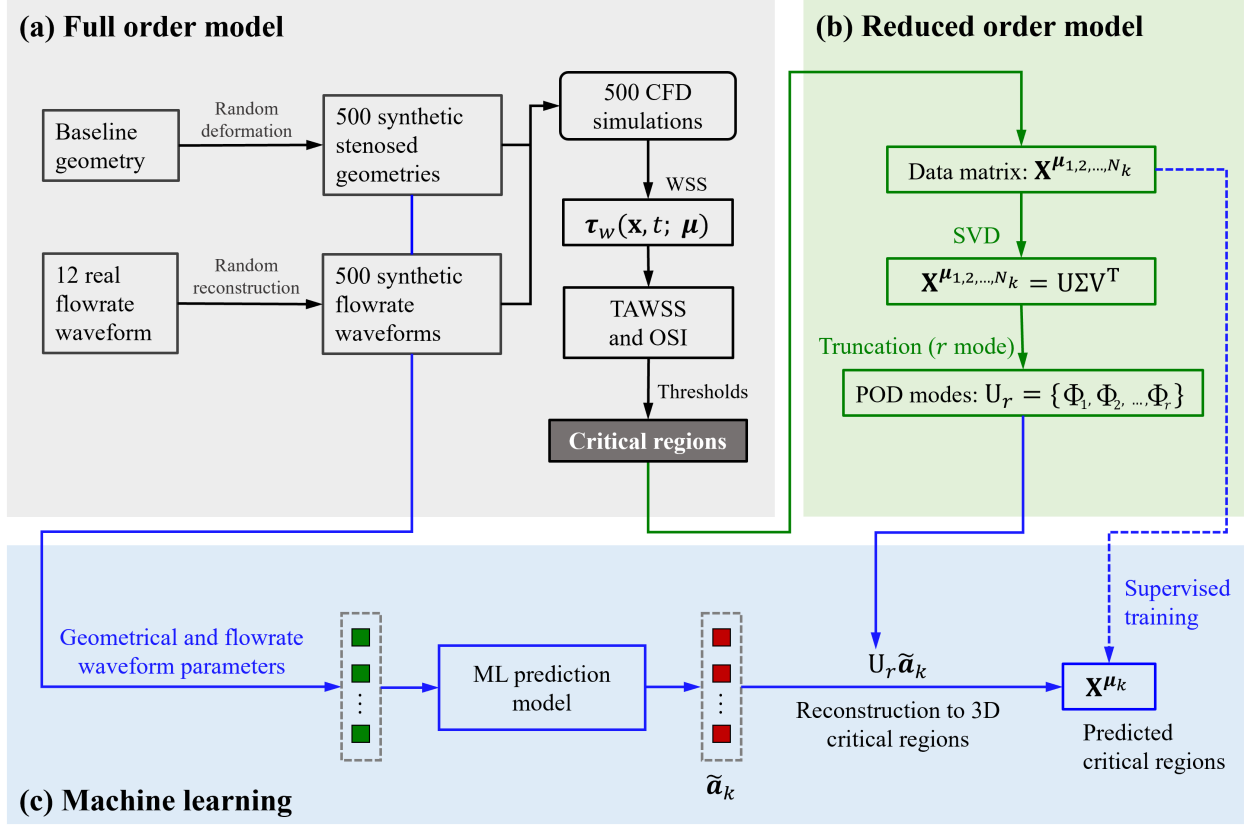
(a) Full order model

Baseline geometry

Random deformation

500 synthetic stenosed geometries

12 real flowrate waveform

Random reconstruction

500 synthetic flowrate waveforms

500 CFD simulations

WSS

$\boldsymbol{\tau}_w(\mathbf{x}, t;\ \boldsymbol{\mu})$

TAWSS and OSI

Thresholds

Critical regions

(b) Reduced order model

Data matrix: $\mathbf{X}^{\boldsymbol{\mu}_{1,2,\ldots,N_k}}$

SVD

$\mathbf{X}^{\boldsymbol{\mu}_{1,2,\ldots,N_k}} = \mathrm{U}\Sigma\mathrm{V}^{\mathrm{T}}$

Truncation ($r$ mode)

POD modes: $\mathrm{U}_r = \{\Phi_1, \Phi_2, \ldots, \Phi_r\}$

Supervised training

Geometrical and flowrate waveform parameters

ML prediction model

$\mathrm{U}_r\widetilde{\boldsymbol{a}}_k$

Reconstruction to 3D critical regions

$\mathbf{X}^{\boldsymbol{\mu}_k}$

Predicted critical regions

$\widetilde{\boldsymbol{a}}_k$

(c) Machine learning